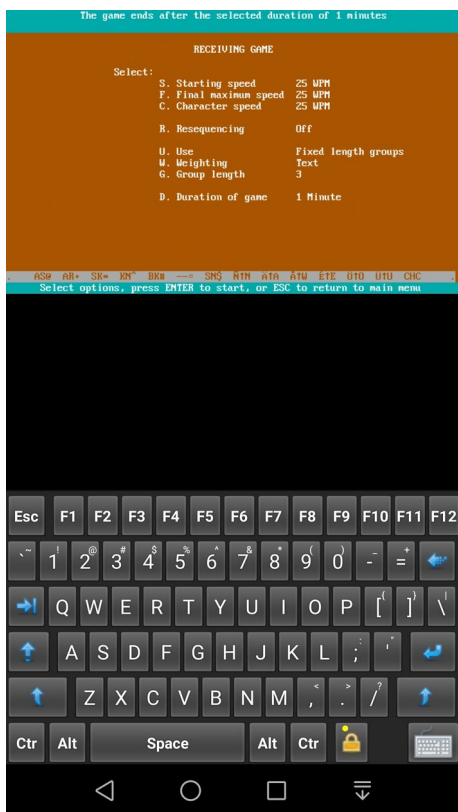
The game ends after the selected duration of 1 minutes

RECEIVING GAME

Select:

| | | |
|---|---|---|
| S. | Starting speed | 25 WPM |
| F. | Final maximum speed | 25 WPM |
| C. | Character speed | 25 WPM |
| R. | Resequencing | Off |
| U. | Use | Fixed length groups |
| W. | Weighting | Text |
| G. | Group length | 3 |
| D. | Duration of game | 1 Minute |

. AS$\overline{\text{B}}$ AR+ SK= KN^ BK# ---= SN$ N̄TN ĀTA ĀTW ĒTE ŌTO ŪTU CHC .

Select options, press ENTER to start, or ESC to return to main menu

Esc F1 F2 F3 F4 F5 F6 F7 F8 F9 F10 F11 F12

~ ` ! 1 @ 2 # 3 $ 4 % 5 ^ 6 & 7 * 8 ( 9 ) 0 _ - + =

Q W E R T Y U I O P { [ } ] | \

A S D F G H J K L : ; " '

Z X C V B N M < , > . ? /

Ctr Alt Space Alt Ctr